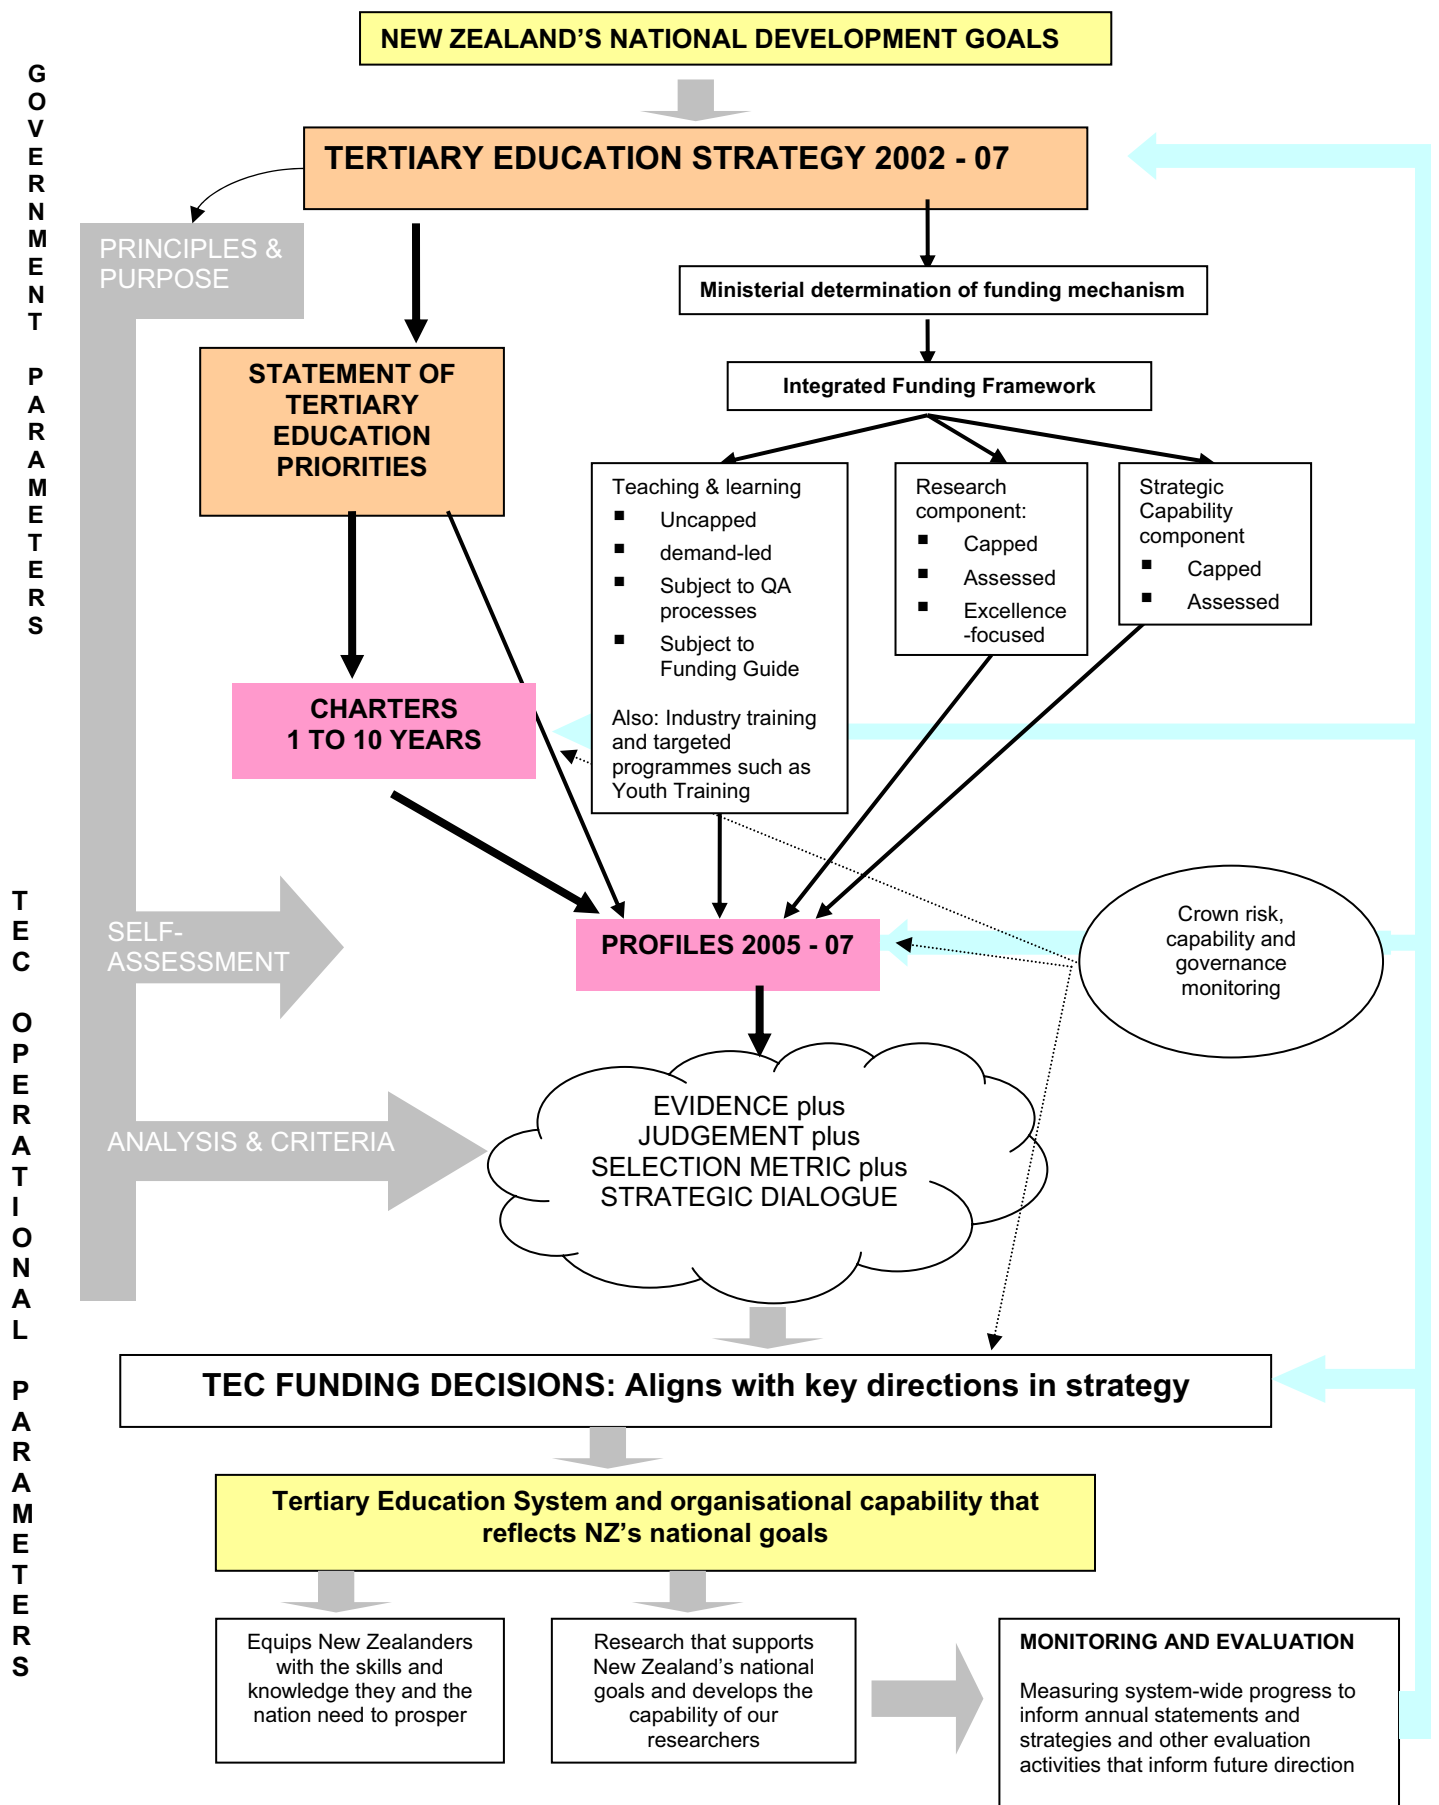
GOVERNMENT PARAMETERS

NEW ZEALAND'S NATIONAL DEVELOPMENT GOALS

TERTIARY EDUCATION STRATEGY 2002 - 07

PRINCIPLES & PURPOSE

Ministerial determination of funding mechanism

Integrated Funding Framework

STATEMENT OF TERTIARY EDUCATION PRIORITIES

Teaching & learning
- Uncapped
- demand-led
- Subject to QA processes
- Subject to Funding Guide

Also: Industry training and targeted programmes such as Youth Training

Research component:
- Capped
- Assessed
- Excellence -focused

Strategic Capability component
- Capped
- Assessed

CHARTERS
1 TO 10 YEARS

TEC OPERATIONAL PARAMETERS

SELF-ASSESSMENT

PROFILES 2005 - 07

Crown risk, capability and governance monitoring

ANALYSIS & CRITERIA

EVIDENCE plus
JUDGEMENT plus
SELECTION METRIC plus
STRATEGIC DIALOGUE

TEC FUNDING DECISIONS: Aligns with key directions in strategy

Tertiary Education System and organisational capability that reflects NZ's national goals

Equips New Zealanders with the skills and knowledge they and the nation need to prosper

Research that supports New Zealand's national goals and develops the capability of our researchers

MONITORING AND EVALUATION

Measuring system-wide progress to inform annual statements and strategies and other evaluation activities that inform future direction